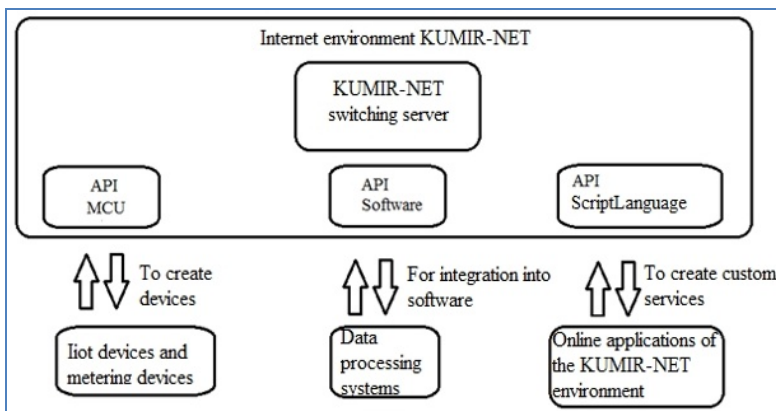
Internet environment KUMIR-NET

KUMIR-NET switching server

API MCU

API Software

API ScriptLanguage

To create devices

For integration into software

To create custom services

Iiot devices and metering devices

Data processing systems

Online applications of the KUMIR-NET environment